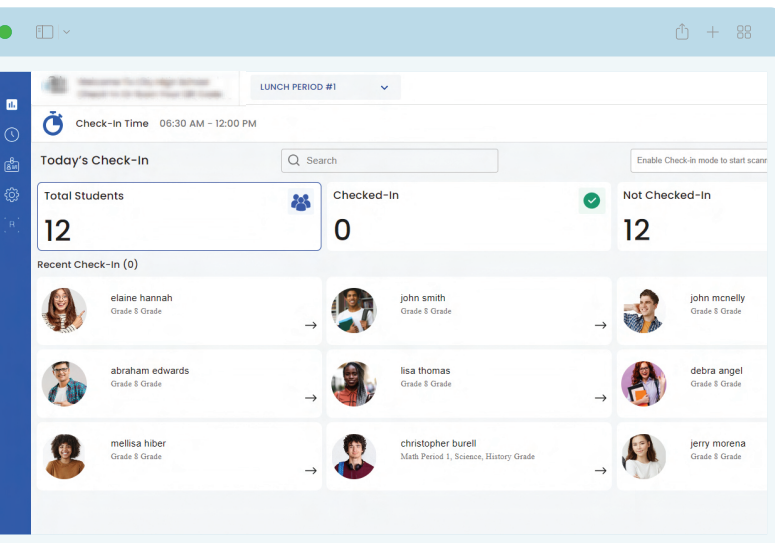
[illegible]

LUNCH PERIOD #1

Check-In Time 06:30 AM - 12:00 PM

Today's Check-In

Search

Enable Check-in mode to start scann

Total Students

12

Checked-In

0

Not Checked-In

12

Recent Check-In (0)

elaine hannah
Grade 8 Grade

john smith
Grade 8 Grade

john mcnelly
Grade 8 Grade

abraham edwards
Grade 8 Grade

lisa thomas
Grade 8 Grade

debra angel
Grade 8 Grade

mellisa hiber
Grade 8 Grade

christopher burell
Math Period 1, Science, History Grade

jerry morena
Grade 8 Grade